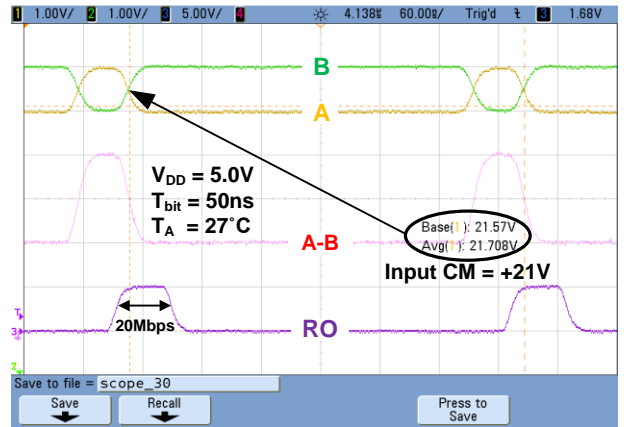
1 1.00V/ 2 1.00V/ 3 5.00V/ 4 4.138s 60.00s/ Trig'd 3 1.68V

B

A

$V_{DD}$ = 5.0V
$T_{bit}$ = 50ns
$T_A$ = 27˚C

A-B

Base(1): 21.57V
Avg(1): 21.708V

Input CM = +21V

20Mbps

RO

Save to file = scope_30

Save

Recall

Press to Save